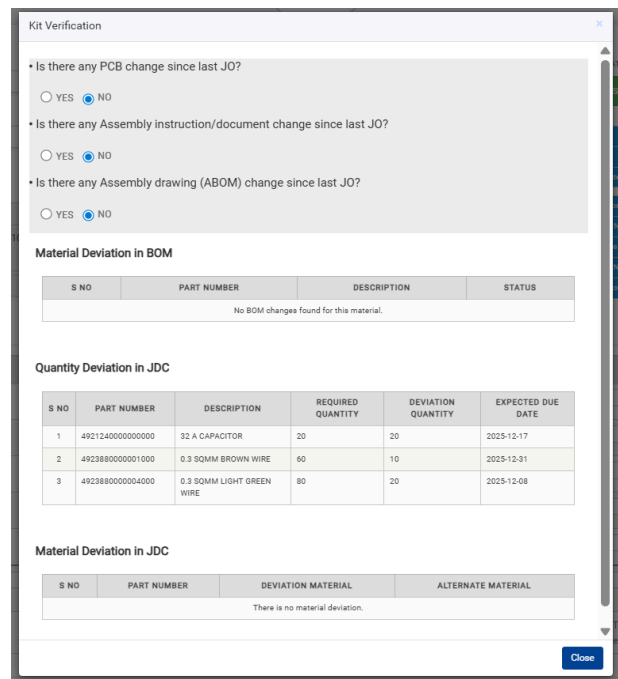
Kit Verification

×

• Is there any PCB change since last JO?

YES NO

• Is there any Assembly instruction/document change since last JO?

YES NO

• Is there any Assembly drawing (ABOM) change since last JO?

YES NO

Material Deviation in BOM

| S NO | PART NUMBER | DESCRIPTION | STATUS |
|---|---|---|---|
| No BOM changes found for this material. | | | |

Quantity Deviation in JDC

| S NO | PART NUMBER | DESCRIPTION | REQUIRED QUANTITY | DEVIATION QUANTITY | EXPECTED DUE DATE |
|---|---|---|---|---|---|
| 1 | 4921240000000000 | 32 A CAPACITOR | 20 | 20 | 2025-12-17 |
| 2 | 4923880000001000 | 0.3 SQMM BROWN WIRE | 60 | 10 | 2025-12-31 |
| 3 | 4923880000004000 | 0.3 SQMM LIGHT GREEN WIRE | 80 | 20 | 2025-12-08 |

Material Deviation in JDC

| S NO | PART NUMBER | DEVIATION MATERIAL | ALTERNATE MATERIAL |
|---|---|---|---|
| There is no material deviation. | | | |

Close